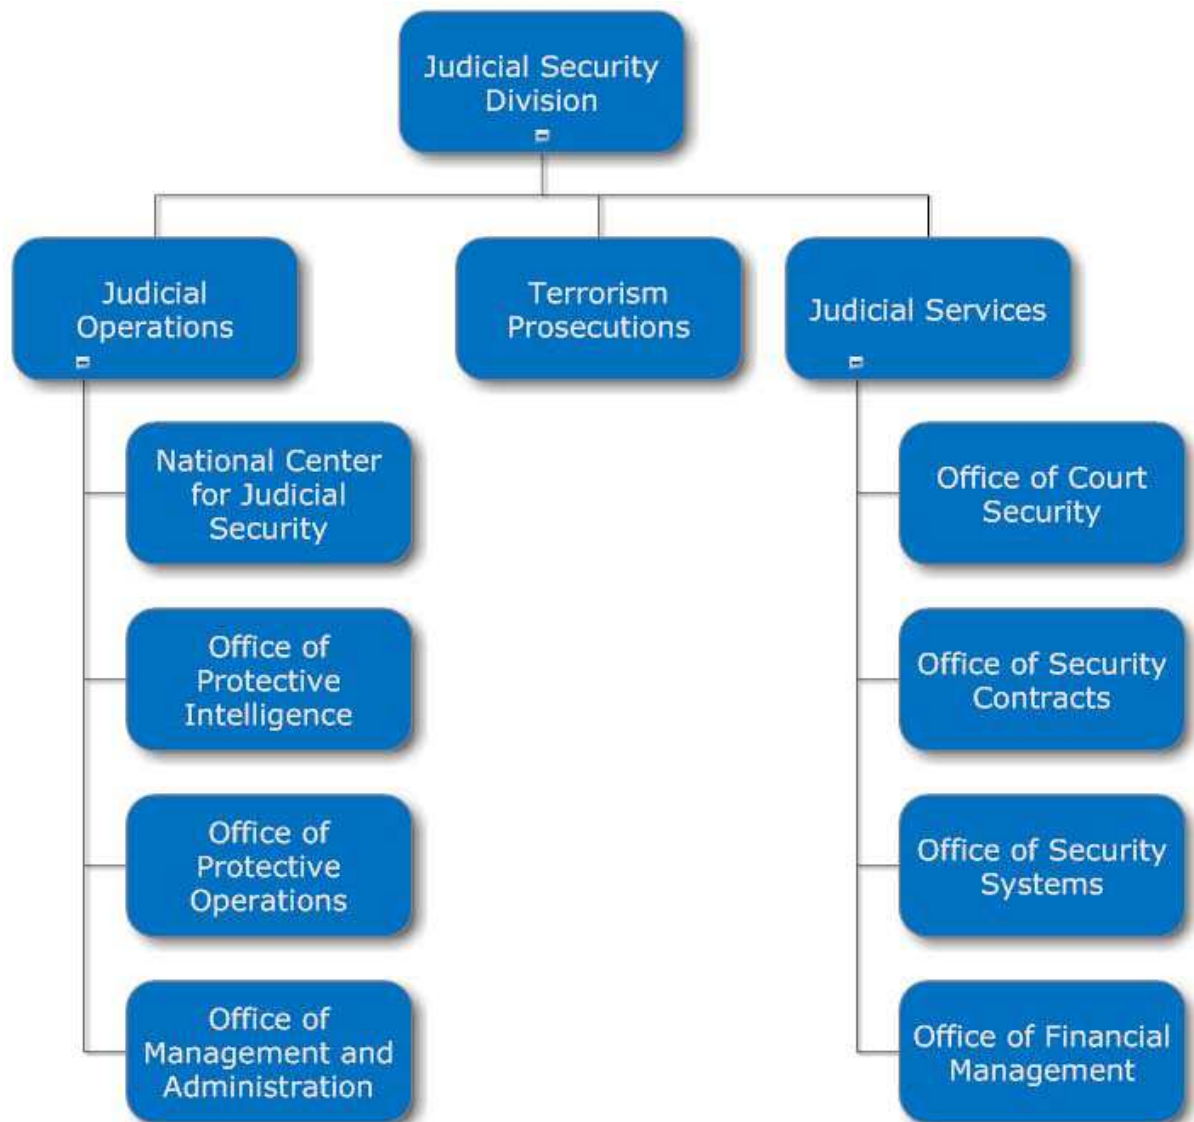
Judicial Security Division

Judicial Operations

Terrorism Prosecutions

Judicial Services

National Center for Judicial Security

Office of Protective Intelligence

Office of Protective Operations

Office of Management and Administration

Office of Court Security

Office of Security Contracts

Office of Security Systems

Office of Financial Management